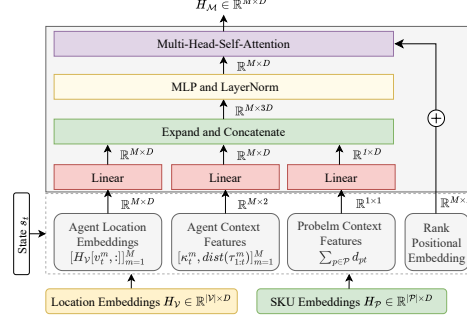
$H_{\mathcal{M}} \in \mathbb{R}^{M\times D}$

Multi-Head-Self-Attention

$\mathbb{R}^{M\times D}$

MLP and LayerNorm

$\mathbb{R}^{M\times 3D}$

Expand and Concatenate

$\mathbb{R}^{M\times D}$ $\mathbb{R}^{M\times D}$ $\mathbb{R}^{1\times D}$

$\oplus$

Linear Linear Linear

$\mathbb{R}^{M\times D}$ $\mathbb{R}^{M\times 2}$ $\mathbb{R}^{1\times 1}$ $\mathbb{R}^{M\times}$

State $s_t$

Agent Location Embeddings $[H_{\mathcal{V}}[v_t^m,:]]_{m=1}^{M}$

Agent Context Features $[\kappa_t^m, dist(\tau_{1:t}^m)]_{m=1}^{M}$

Probelm Context Features $\sum_{p\in\mathcal{P}} d_{pt}$

Rank Positional Embedding

Location Embeddings $H_{\mathcal{V}} \in \mathbb{R}^{|\mathcal{V}|\times D}$

SKU Embeddings $H_{\mathcal{P}} \in \mathbb{R}^{|\mathcal{P}|\times D}$